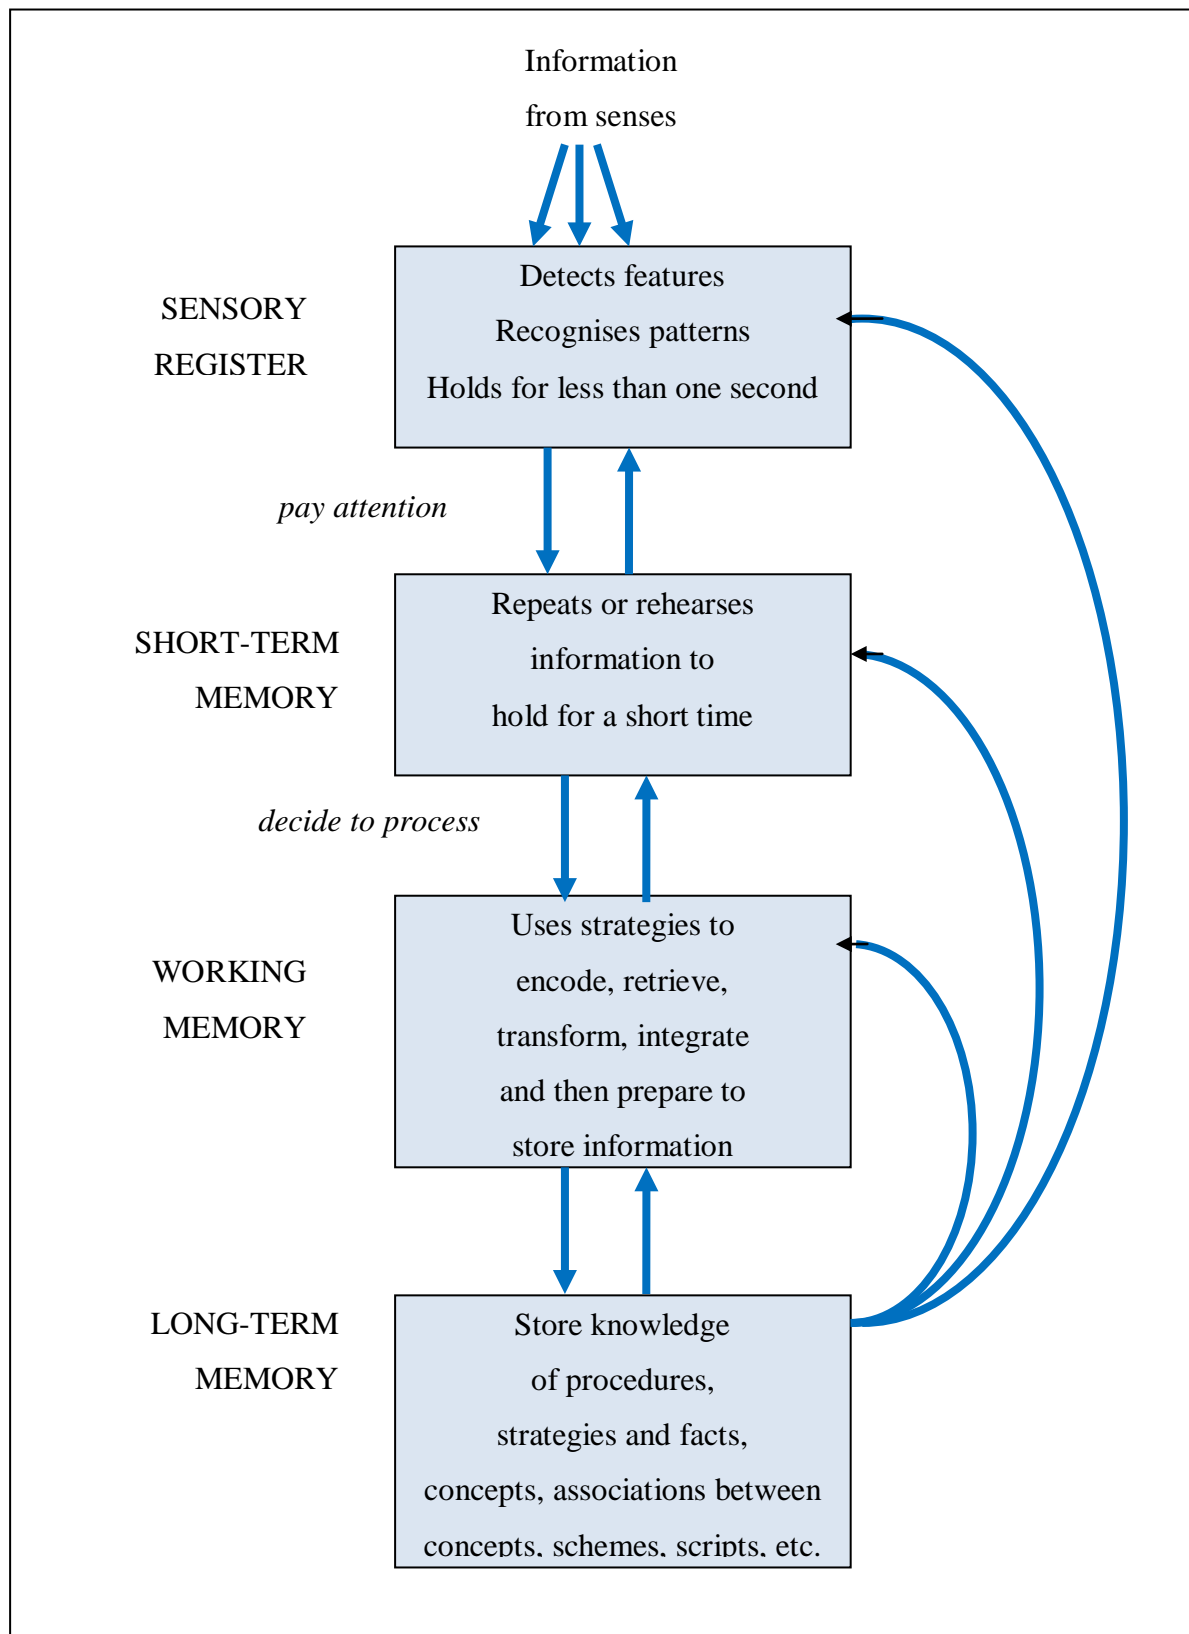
Information
from senses

SENSORY
REGISTER

Detects features
Recognises patterns
Holds for less than one second

pay attention

SHORT-TERM
MEMORY

Repeats or rehearses
information to
hold for a short time

decide to process

WORKING
MEMORY

Uses strategies to
encode, retrieve,
transform, integrate
and then prepare to
store information

LONG-TERM
MEMORY

Store knowledge
of procedures,
strategies and facts,
concepts, associations between
concepts, schemes, scripts, etc.